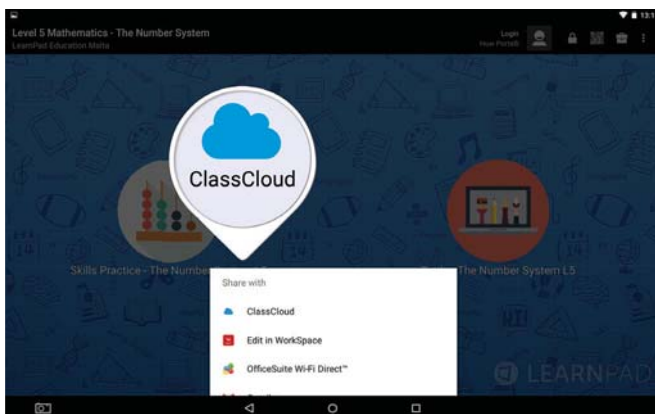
Level 5 Mathematics - The Number System
LearnPad Education Malta

Login
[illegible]

ClassCloud

Skills Practice - The Numbe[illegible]

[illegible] The Number System L5

Share with

ClassCloud

Edit in WorkSpace

OfficeSuite Wi-Fi Direct™

LEARNPAD